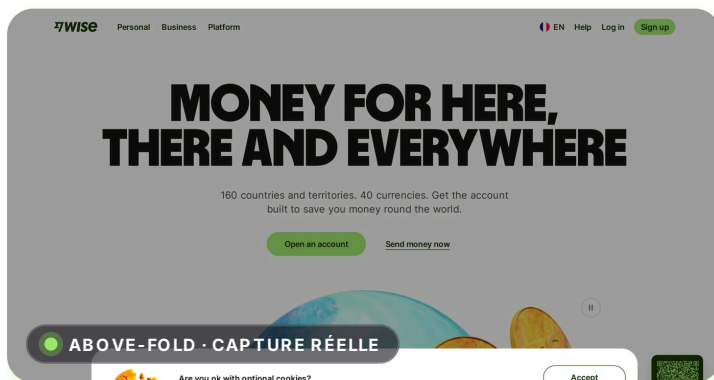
7WISE Personal Business Platform

EN Help Log in Sign up

MONEY FOR HERE, THERE AND EVERYWHERE

160 countries and territories. 40 currencies. Get the account built to save you money round the world.

Open an account Send money now

ABOVE-FOLD · CAPTURE RÉELLE

Are you ok with optional cookies?

Accept